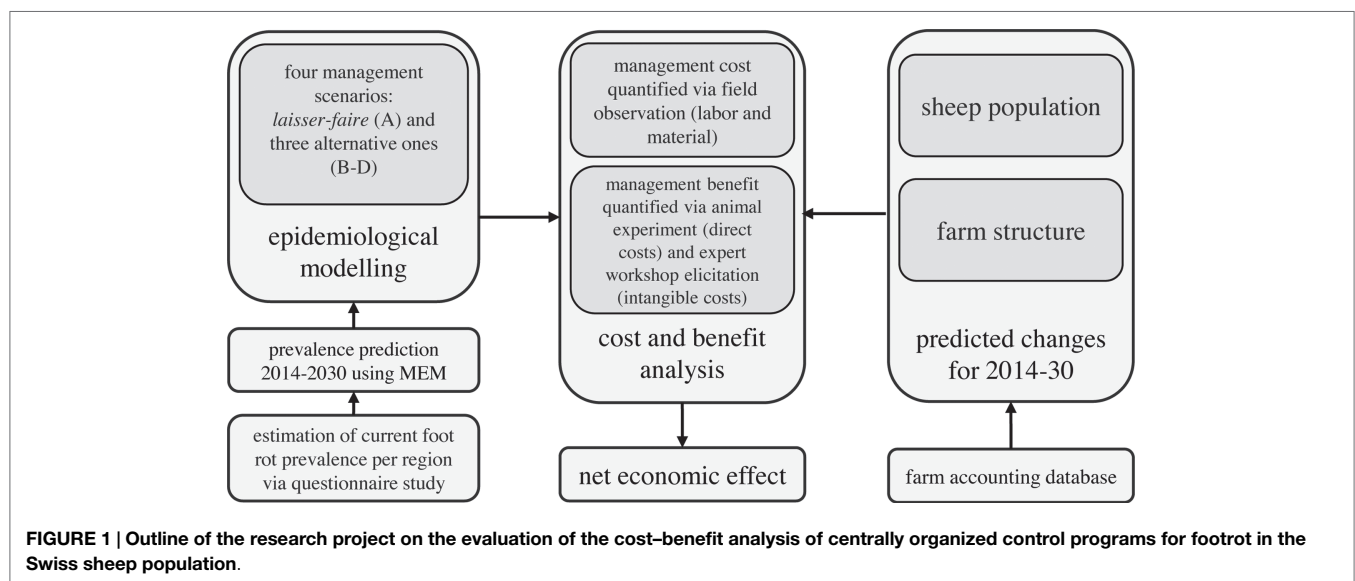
four management scenarios: *laisser-faire* (A) and three alternative ones (B-D)

epidemiological modelling

prevalence prediction 2014-2030 using MEM

estimation of current foot rot prevalence per region via questionnaire study

management cost quantified via field observation (labor and material)

management benefit quantified via animal experiment (direct costs) and expert workshop elicitation (intangible costs)

cost and benefit analysis

net economic effect

sheep population

farm structure

predicted changes for 2014-30

farm accounting database

**FIGURE 1 | Outline of the research project on the evaluation of the cost–benefit analysis of centrally organized control programs for footrot in the Swiss sheep population**.